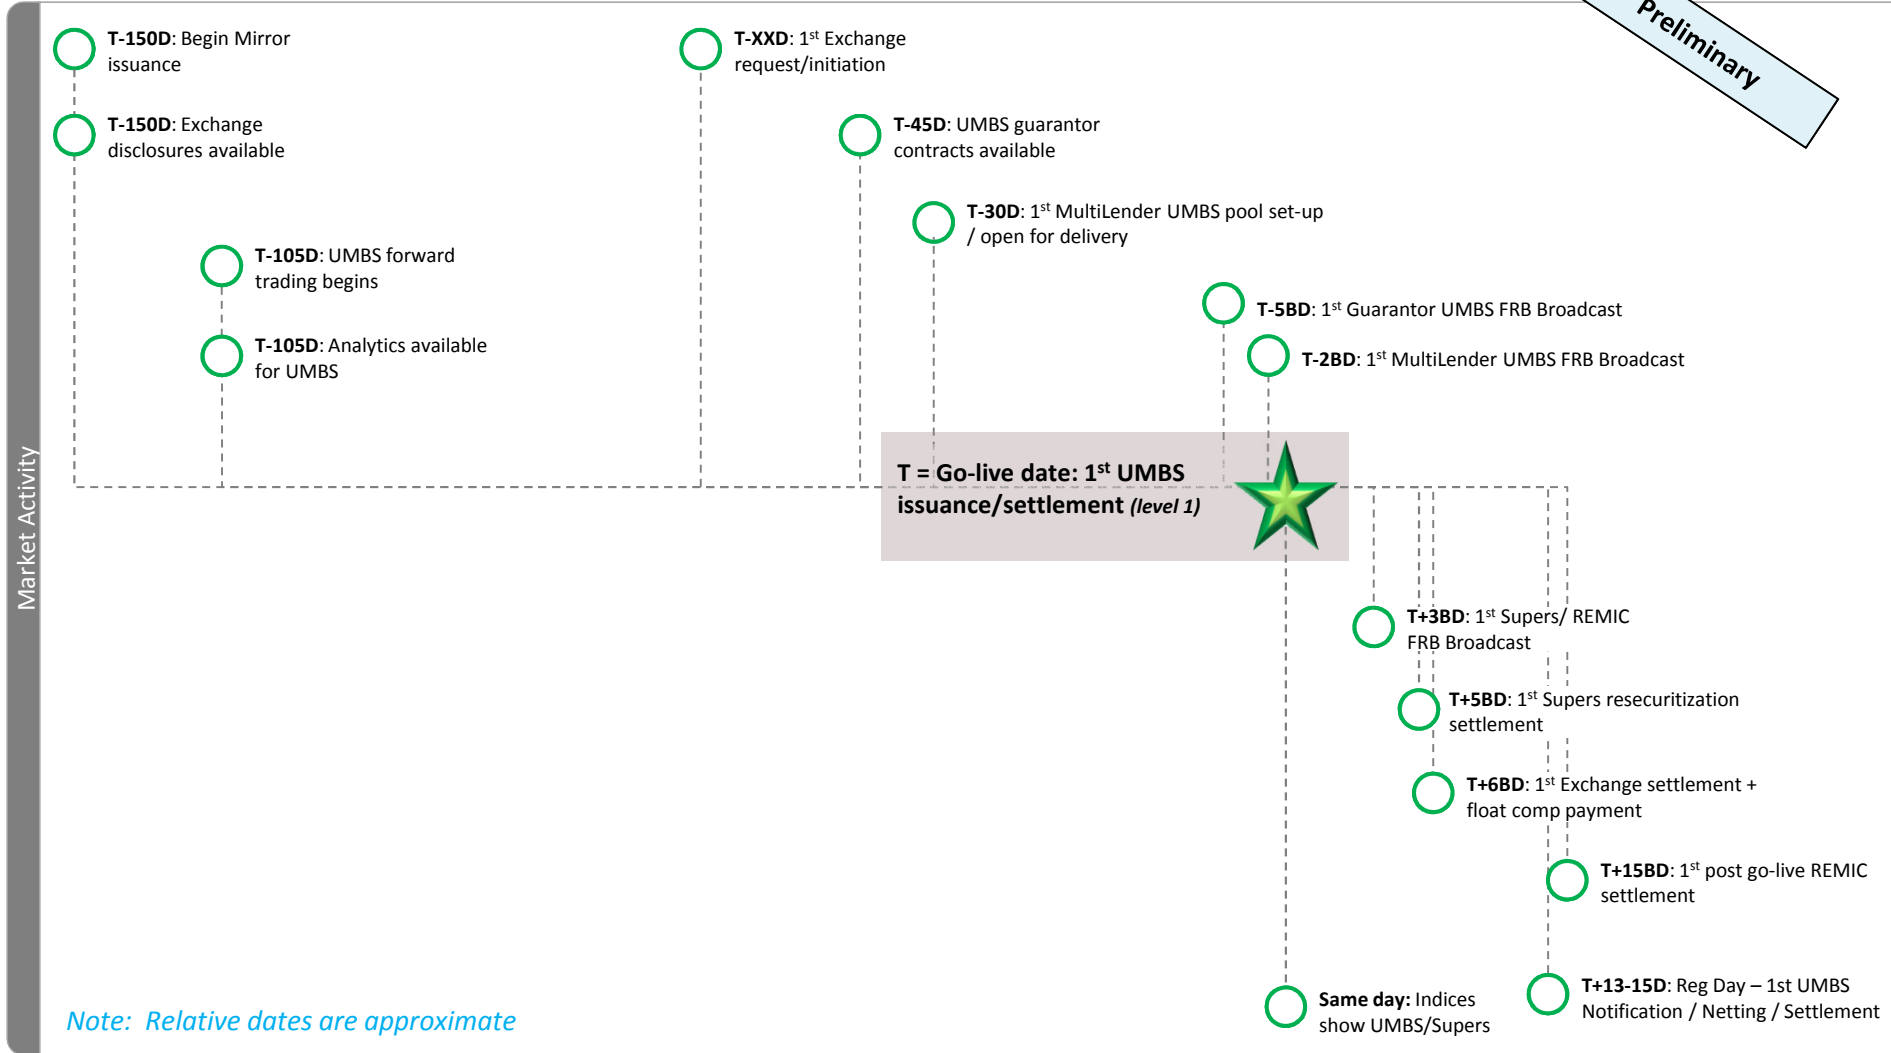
Preliminary

Market Activity

**T-150D**: Begin Mirror issuance

**T-150D**: Exchange disclosures available

**T-105D**: UMBS forward trading begins

**T-105D**: Analytics available for UMBS

**T-XXD**: 1$^{st}$ Exchange request/initiation

**T-45D**: UMBS guarantor contracts available

**T-30D**: 1$^{st}$ MultiLender UMBS pool set-up / open for delivery

**T-5BD**: 1$^{st}$ Guarantor UMBS FRB Broadcast

**T-2BD**: 1$^{st}$ MultiLender UMBS FRB Broadcast

**T = Go-live date: 1$^{st}$ UMBS issuance/settlement** *(level 1)*

**T+3BD**: 1$^{st}$ Supers/ REMIC FRB Broadcast

**T+5BD**: 1$^{st}$ Supers resecuritization settlement

**T+6BD**: 1$^{st}$ Exchange settlement + float comp payment

**T+15BD**: 1$^{st}$ post go-live REMIC settlement

**T+13-15D**: Reg Day – 1st UMBS Notification / Netting / Settlement

**Same day:** Indices show UMBS/Supers

Note: Relative dates are approximate